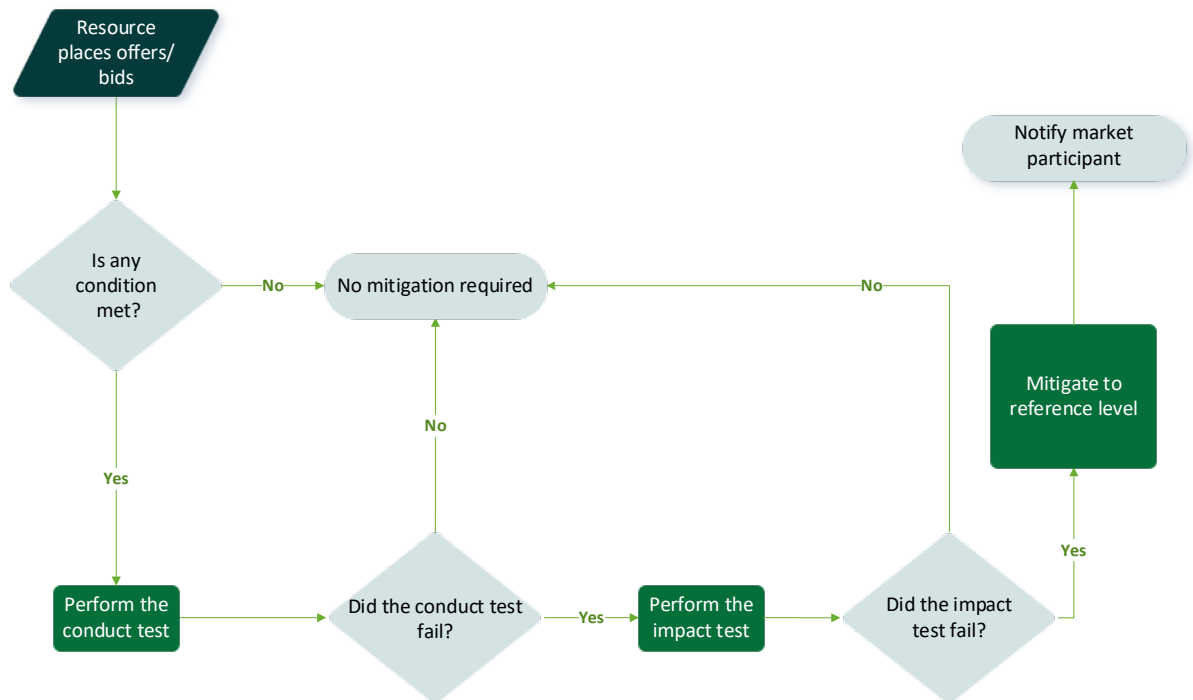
Resource places offers/ bids

Is any condition met?

No

No mitigation required

No

Notify market participant

Mitigate to reference level

No

Yes

Yes

Perform the conduct test

Did the conduct test fail?

Yes

Perform the impact test

Did the impact test fail?